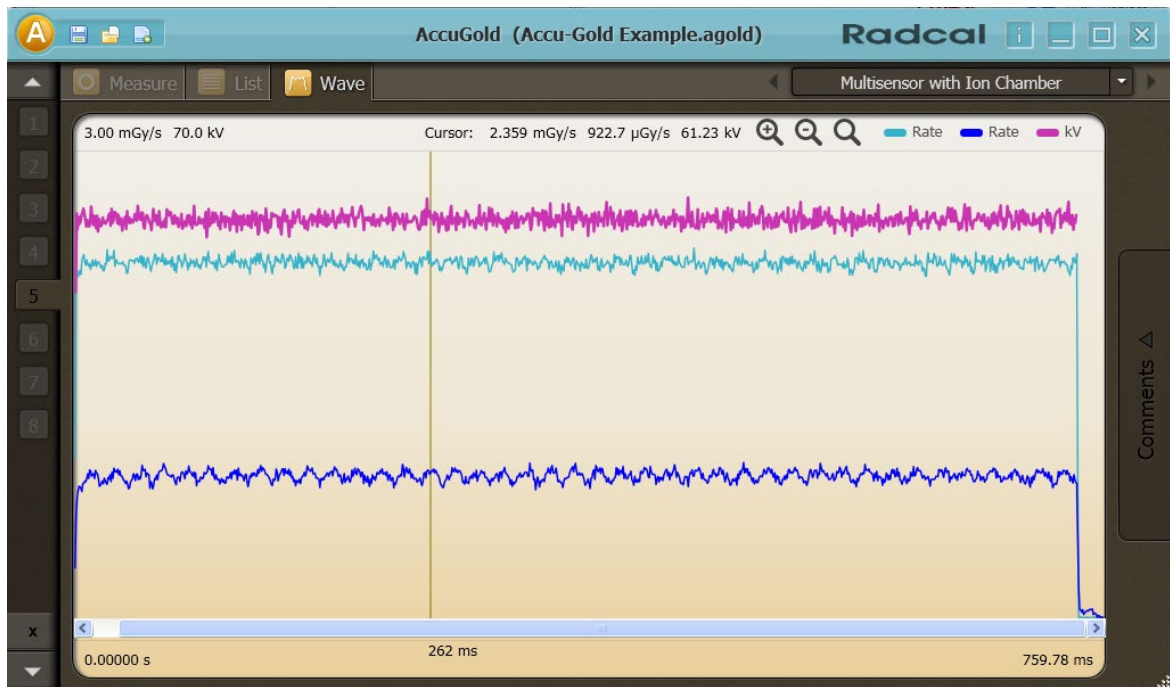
A

AccuGold (Accu-Gold Example.agold)

Radcal

i

Measure List Wave

Multisensor with Ion Chamber

1
2
3
4
5
6
7
8

x

3.00 mGy/s 70.0 kV

Cursor: 2.359 mGy/s 922.7 µGy/s 61.23 kV

Rate Rate kV

Comments

0.00000 s

262 ms

759.78 ms